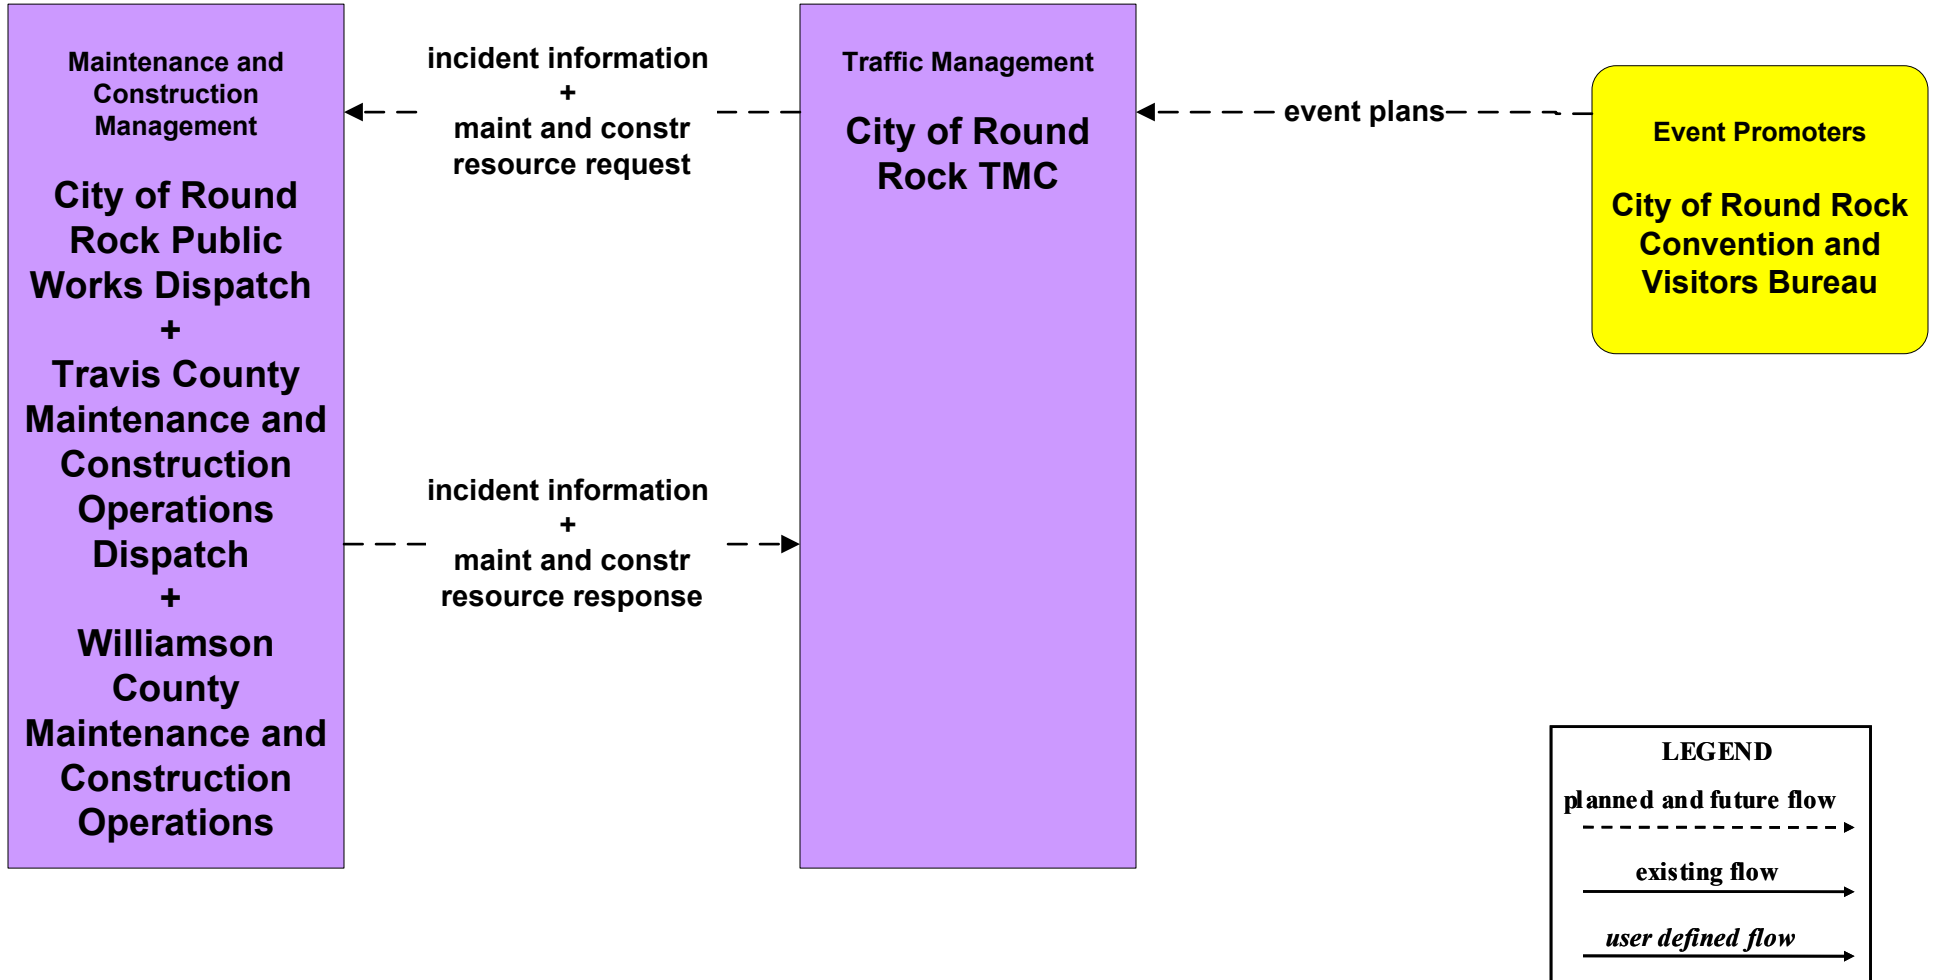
Maintenance and Construction Management

City of Round Rock Public Works Dispatch
+
Travis County Maintenance and Construction Operations Dispatch
+
Williamson County Maintenance and Construction Operations

incident information
+
maint and constr resource request

incident information
+
maint and constr resource response

Traffic Management

City of Round Rock TMC

event plans

Event Promoters

City of Round Rock Convention and Visitors Bureau

LEGEND
planned and future flow
existing flow
user defined flow